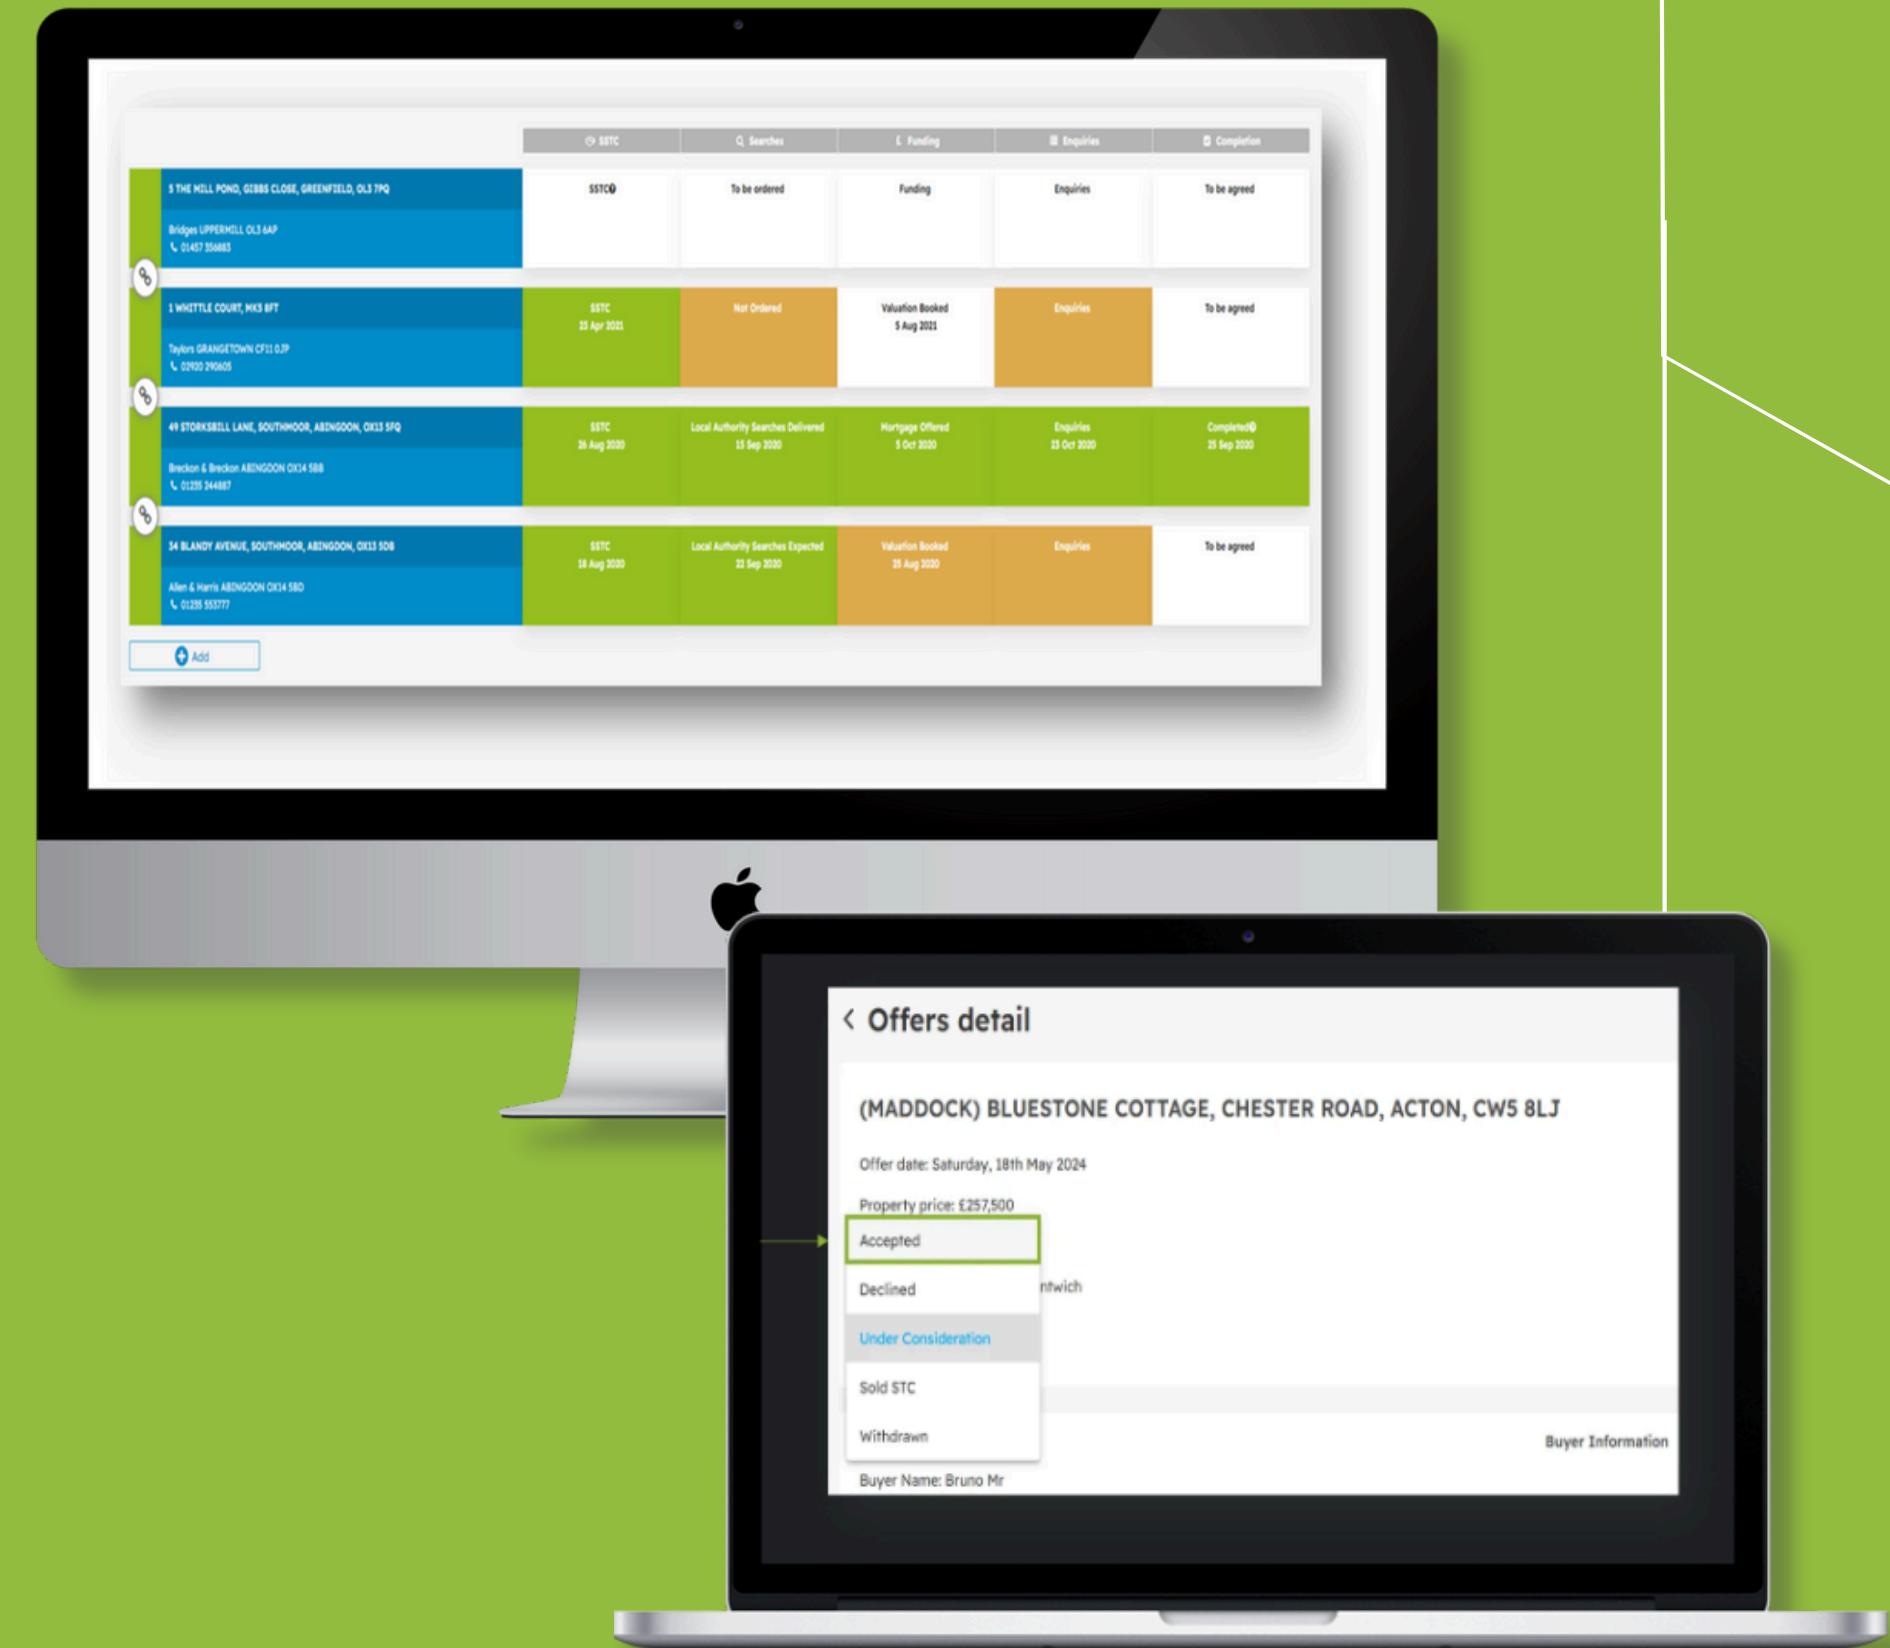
| | SSTC | Searches | Funding | Enquiries | Completion |
|---|---|---|---|---|---|
| 5 THE MILL POND, GIBBS CLOSE, GREENFIELD, OL3 7PQ Bridges UPPERMILL OL3 6AP 01457 356683 | SSTC | To be ordered | Funding | Enquiries | To be agreed |
| 1 WHITTLE COURT, MK5 8FT Taylors GRANGETOWN CF11 0JP 02920 290605 | SSTC 23 Apr 2021 | Not Ordered | Valuation Booked 5 Aug 2021 | Enquiries | To be agreed |
| 49 STORKSBILL LANE, SOUTHMOOR, ABINGDON, OX13 5FQ Breckon & Breckon ABINGDON OX14 5BB 01235 244887 | SSTC 26 Aug 2020 | Local Authority Searches Delivered 15 Sep 2020 | Mortgage Offered 5 Oct 2020 | Enquiries 15 Oct 2020 | Completed 25 Sep 2020 |
| 34 BLANDY AVENUE, SOUTHMOOR, ABINGDON, OX13 5DB Allen & Harris ABINGDON OX14 5BD 01235 553777 | SSTC 18 Aug 2020 | Local Authority Searches Expected 22 Sep 2020 | Valuation Booked 25 Aug 2020 | Enquiries | To be agreed |

Add

Offers detail

(MADDOCK) BLUESTONE COTTAGE, CHESTER ROAD, ACTON, CW5 8LJ

Offer date: Saturday, 18th May 2024

Property price: £257,500

Accepted
Declined
Under Consideration
Sold STC
Withdrawn

ntwich

Buyer Information

Buyer Name: Bruno Mr